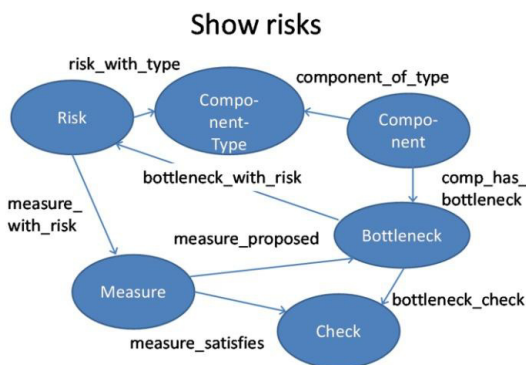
Show risks

risk_with_type

component_of_type

Risk

Component-Type

Component

bottleneck_with_risk

comp_has_bottleneck

measure_with_risk

measure_proposed

Bottleneck

Measure

bottleneck_check

measure_satisfies

Check